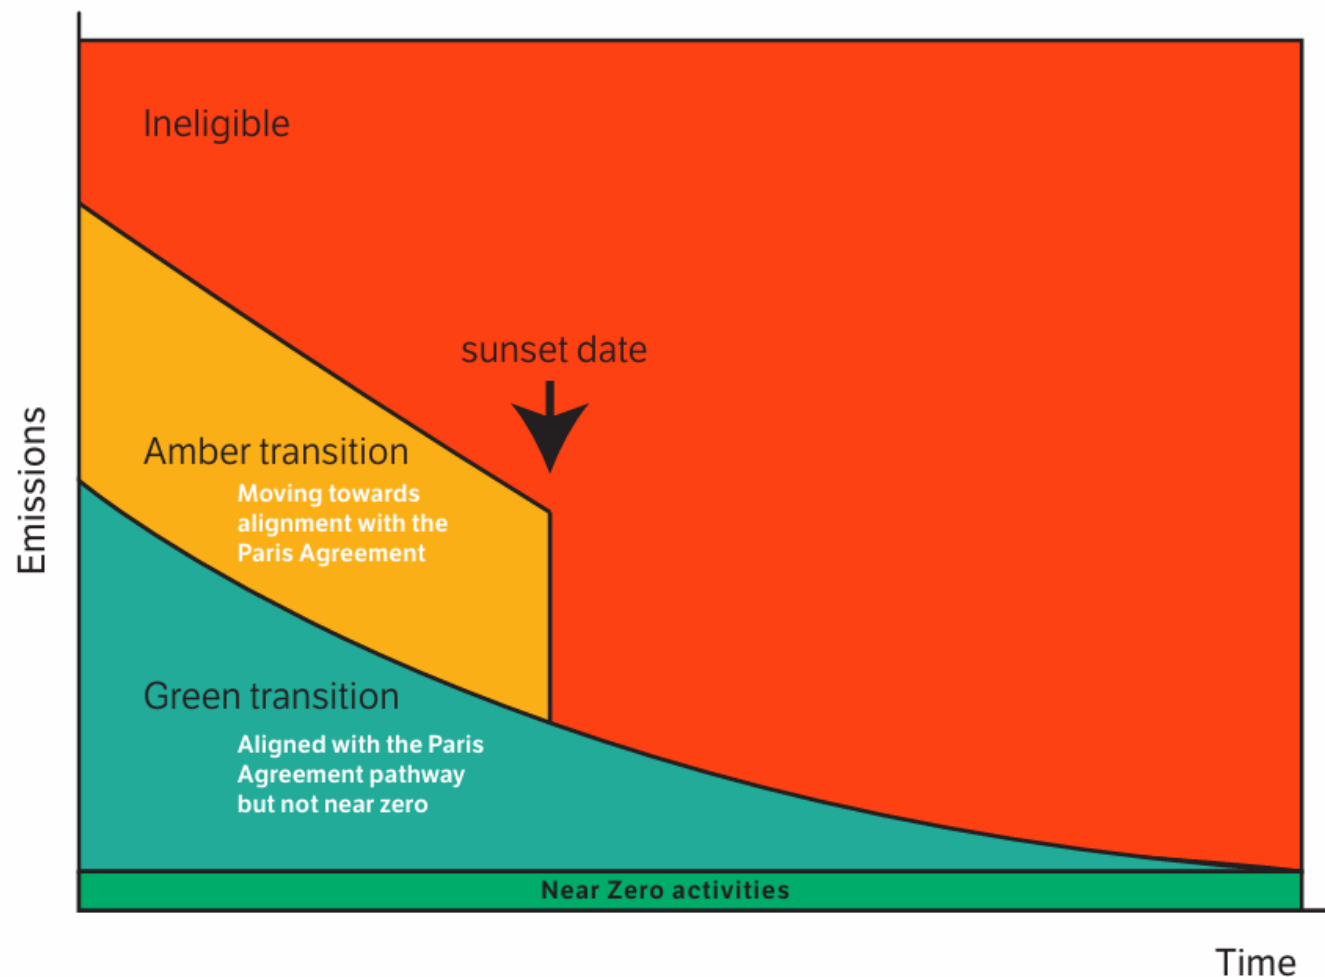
Ineligible

sunset date

Amber transition

Moving towards alignment with the Paris Agreement

Green transition

Aligned with the Paris Agreement pathway but not near zero

Near Zero activities

Emissions

Time